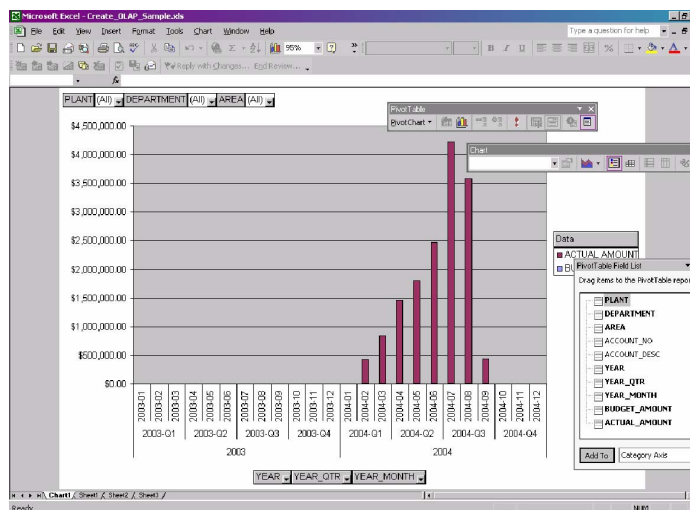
Microsoft Excel - Create_OLAP_Sample.xls

File Edit View Insert Format Tools Chart Window Help

Type a question for help

95%

Reply with Changes... End Review...

PLANT (All) DEPARTMENT (All) AREA (All)

PivotTable

PivotChart

Chart

$4,500,000.00
$4,000,000.00
$3,500,000.00
$3,000,000.00
$2,500,000.00
$2,000,000.00
$1,500,000.00
$1,000,000.00
$500,000.00
$0.00

2003-01 2003-02 2003-03 2003-04 2003-05 2003-06 2003-07 2003-08 2003-09 2003-10 2003-11 2003-12 2004-01 2004-02 2004-03 2004-04 2004-05 2004-06 2004-07 2004-08 2004-09 2004-10 2004-11 2004-12

2003-Q1 2003-Q2 2003-Q3 2003-Q4 2004-Q1 2004-Q2 2004-Q3 2004-Q4

2003 2004

YEAR YEAR_QTR YEAR_MONTH

Data

ACTUAL_AMOUNT

BU

PivotTable Field List

Drag items to the PivotTable report

PLANT
DEPARTMENT
AREA
ACCOUNT_NO
ACCOUNT_DESC
YEAR
YEAR_QTR
YEAR_MONTH
BUDGET_AMOUNT
ACTUAL_AMOUNT

Add To Category Axis

Chart1 Sheet1 Sheet2 Sheet3

Ready NUM